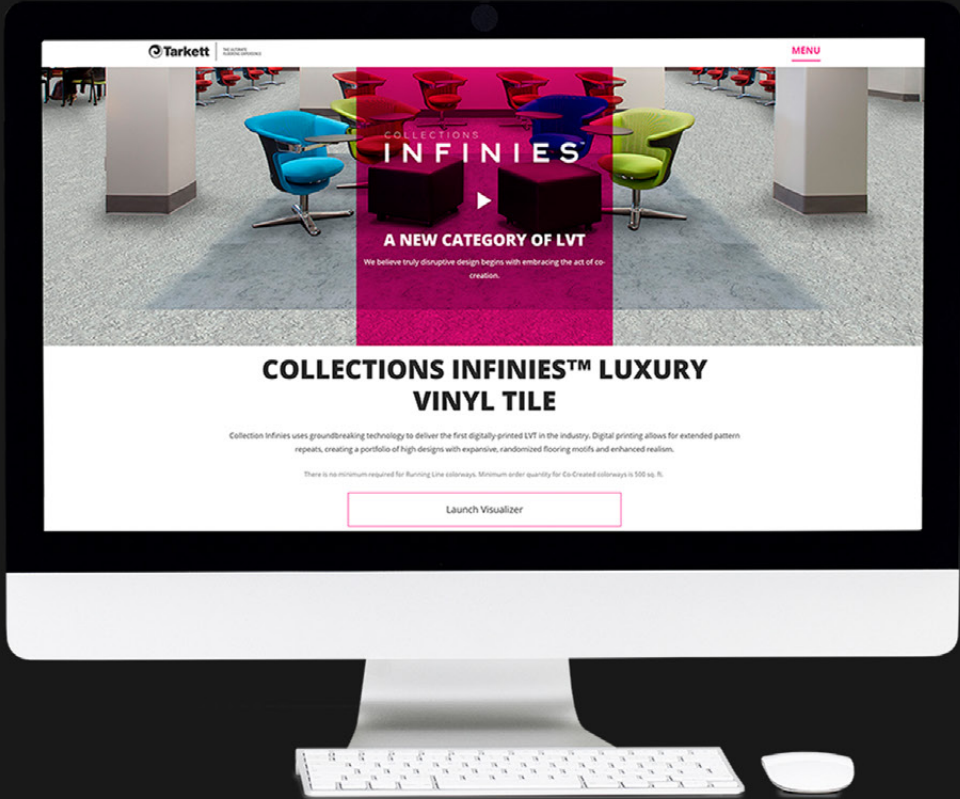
Tarkett | THE ULTIMATE FLOORING EXPERIENCE

MENU

COLLECTIONS
INFINIES™

A NEW CATEGORY OF LVT

We believe truly disruptive design begins with embracing the act of co-creation.

COLLECTIONS INFINIES™ LUXURY VINYL TILE

Collection Infinies uses groundbreaking technology to deliver the first digitally-printed LVT in the industry. Digital printing allows for extended pattern repeats, creating a portfolio of high designs with expansive, randomized flooring motifs and enhanced realism.

There is no minimum required for Running Line colorways. Minimum order quantity for Co-Created colorways is 500 sq. ft.

Launch Visualizer